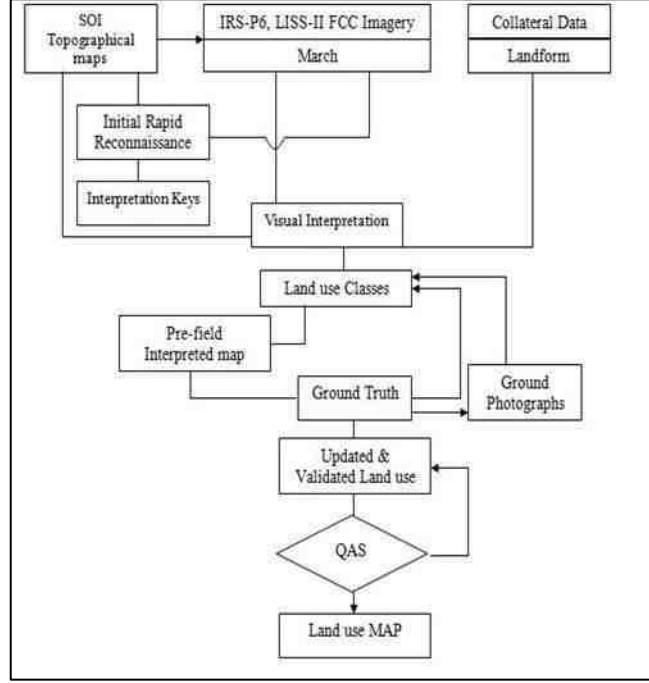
SOI Topographical maps

IRS-P6, LISS-II FCC Imagery

March

Collateral Data

Landform

Initial Rapid Reconnaissance

Interpretation Keys

Visual Interpretation

Land use Classes

Pre-field Interpreted map

Ground Truth

Ground Photographs

Updated & Validated Land use

QAS

Land use MAP